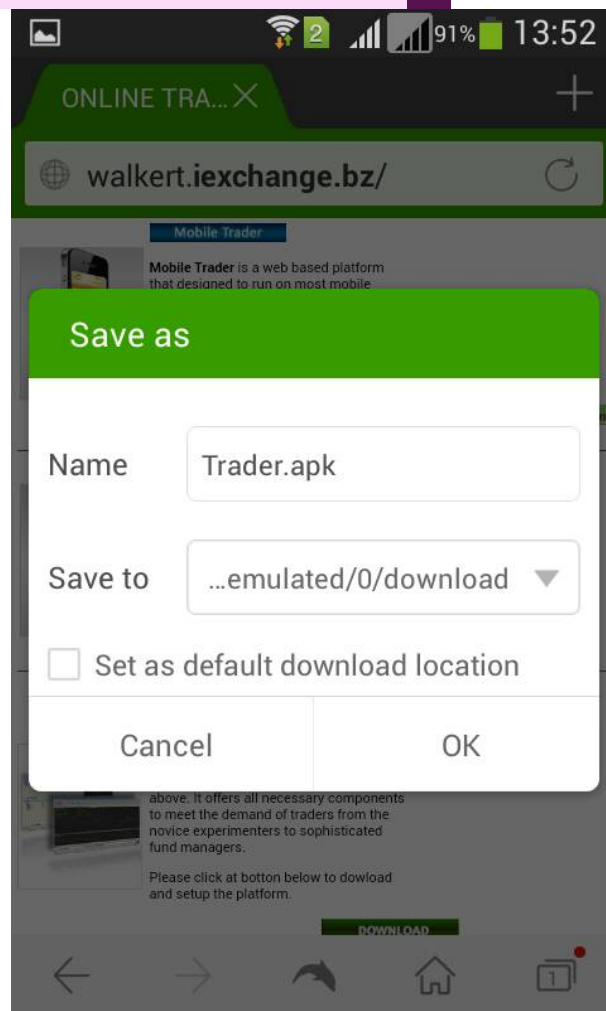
2 91% 13:52

ONLINE TRA... ×

walkert.iexchange.bz/

Mobile Trader

Mobile Trader is a web based platform that designed to run on most mobile

Save as

Name Trader.apk

Save to ...emulated/0/download

Set as default download location

Cancel OK

above. It offers all necessary components to meet the demand of traders from the novice experimenters to sophisticated fund managers.

Please click at botton below to dowload and setup the platform.

DOWNLOAD

1